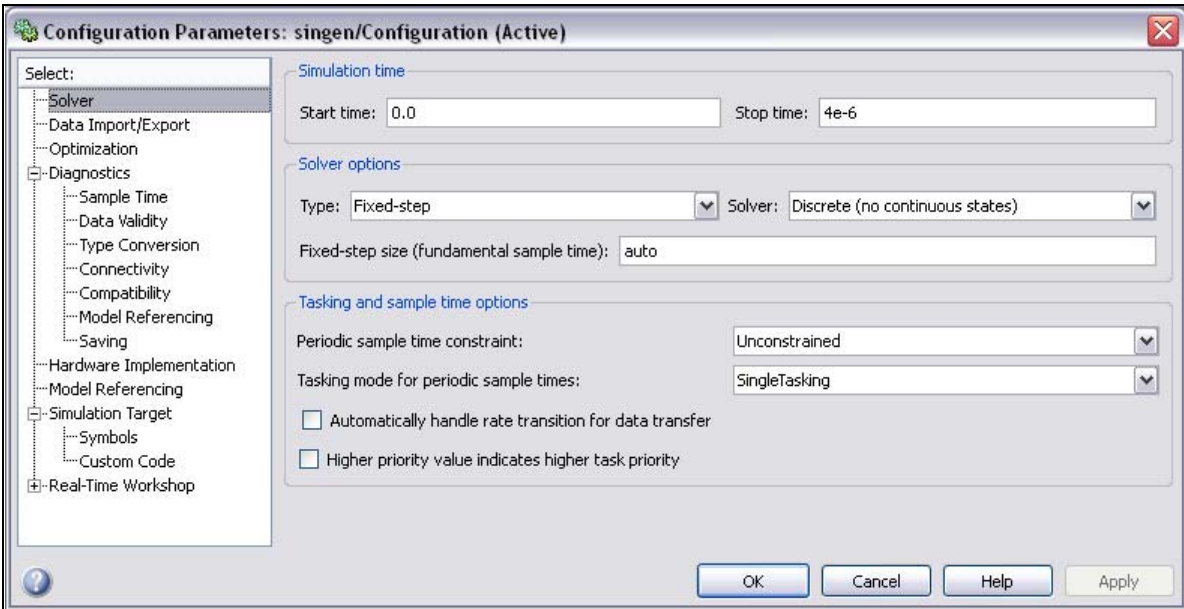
Configuration Parameters: singen/Configuration (Active)

Select:
Solver
Data Import/Export
Optimization
Diagnostics
Sample Time
Data Validity
Type Conversion
Connectivity
Compatibility
Model Referencing
Saving
Hardware Implementation
Model Referencing
Simulation Target
Symbols
Custom Code
Real-Time Workshop

Simulation time
Start time: 0.0
Stop time: 4e-6

Solver options
Type: Fixed-step
Solver: Discrete (no continuous states)
Fixed-step size (fundamental sample time): auto

Tasking and sample time options
Periodic sample time constraint: Unconstrained
Tasking mode for periodic sample times: SingleTasking
Automatically handle rate transition for data transfer
Higher priority value indicates higher task priority

OK
Cancel
Help
Apply